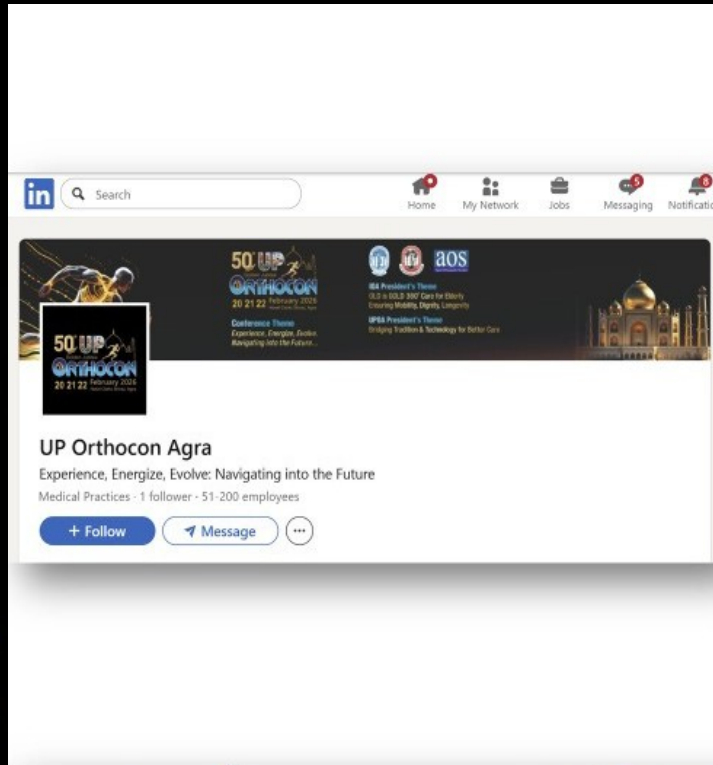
in Search

Home My Network Jobs 5 Messaging 8 Notificatio

50th UP ORTHOCON 20 21 22 February 2026

Conference Theme Experience, Energize, Evolve: Navigating into the Future...

aos

IOA President's Theme OLD is GOLD 360° Care for Elderly Ensuring Mobility, Dignity, Longevity

UPOA President's Theme Bridging Tradition & Technology for Better Care

50th UP ORTHOCON 20 21 22 February 2026

UP Orthocon Agra

Experience, Energize, Evolve: Navigating into the Future

Medical Practices · 1 follower · 51-200 employees

+ Follow

Message

···